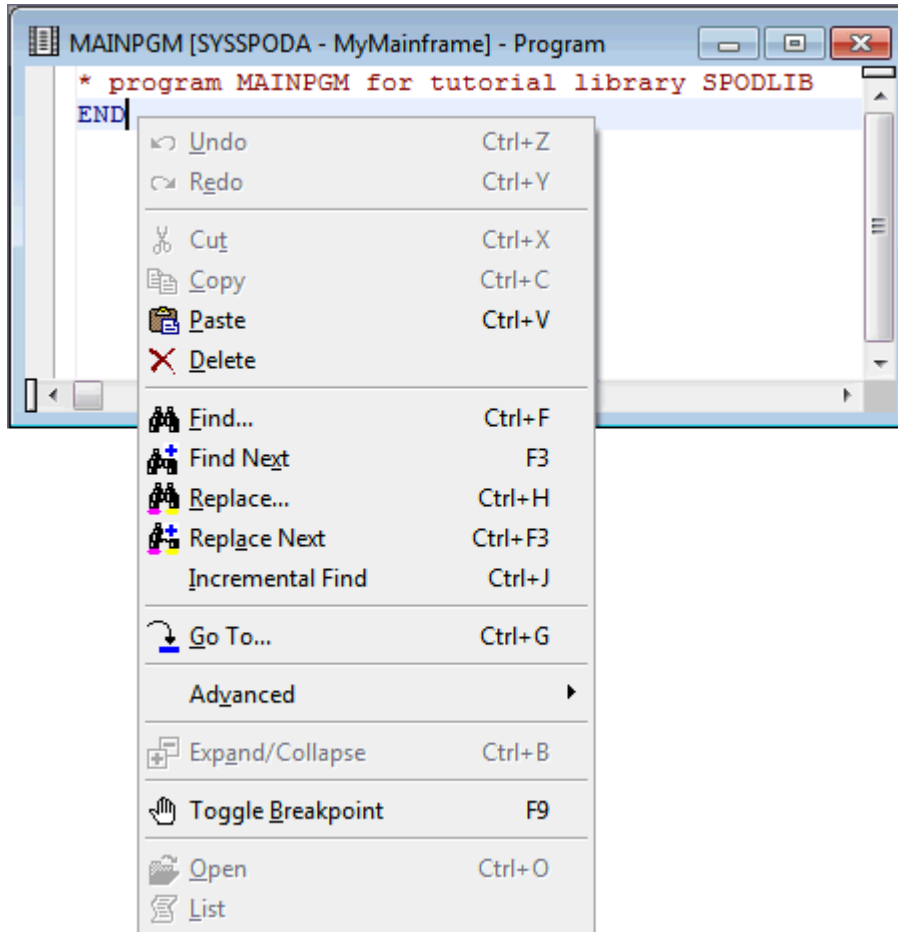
MAINPGM [SYSSPODA - MyMainframe] - Program

* program MAINPGM for tutorial library SPODLIB
END

Undo Ctrl+Z
Redo Ctrl+Y
Cut Ctrl+X
Copy Ctrl+C
Paste Ctrl+V
Delete
Find... Ctrl+F
Find Next F3
Replace... Ctrl+H
Replace Next Ctrl+F3
Incremental Find Ctrl+J
Go To... Ctrl+G
Advanced
Expand/Collapse Ctrl+B
Toggle Breakpoint F9
Open Ctrl+O
List